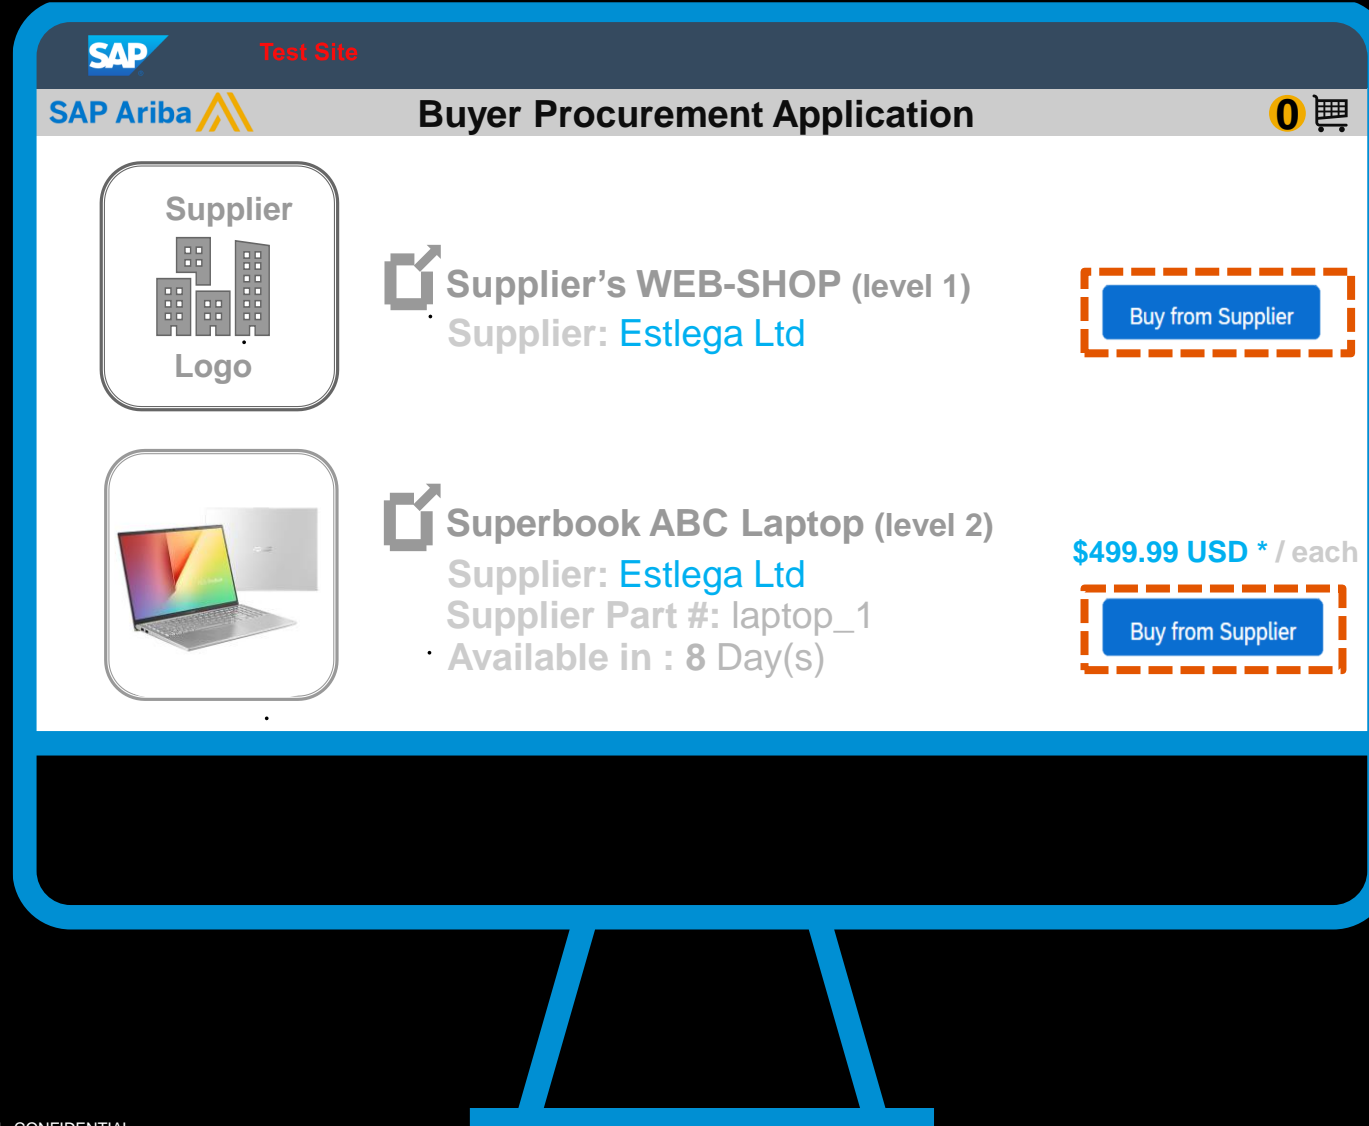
SAP Test Site

SAP Ariba Buyer Procurement Application 0

Supplier Logo

Supplier's WEB-SHOP (level 1)
Supplier: Estlega Ltd

Buy from Supplier

Superbook ABC Laptop (level 2)
Supplier: Estlega Ltd
Supplier Part #: laptop_1
Available in : 8 Day(s)

$499.99 USD * / each

Buy from Supplier

CONFIDENTIAL